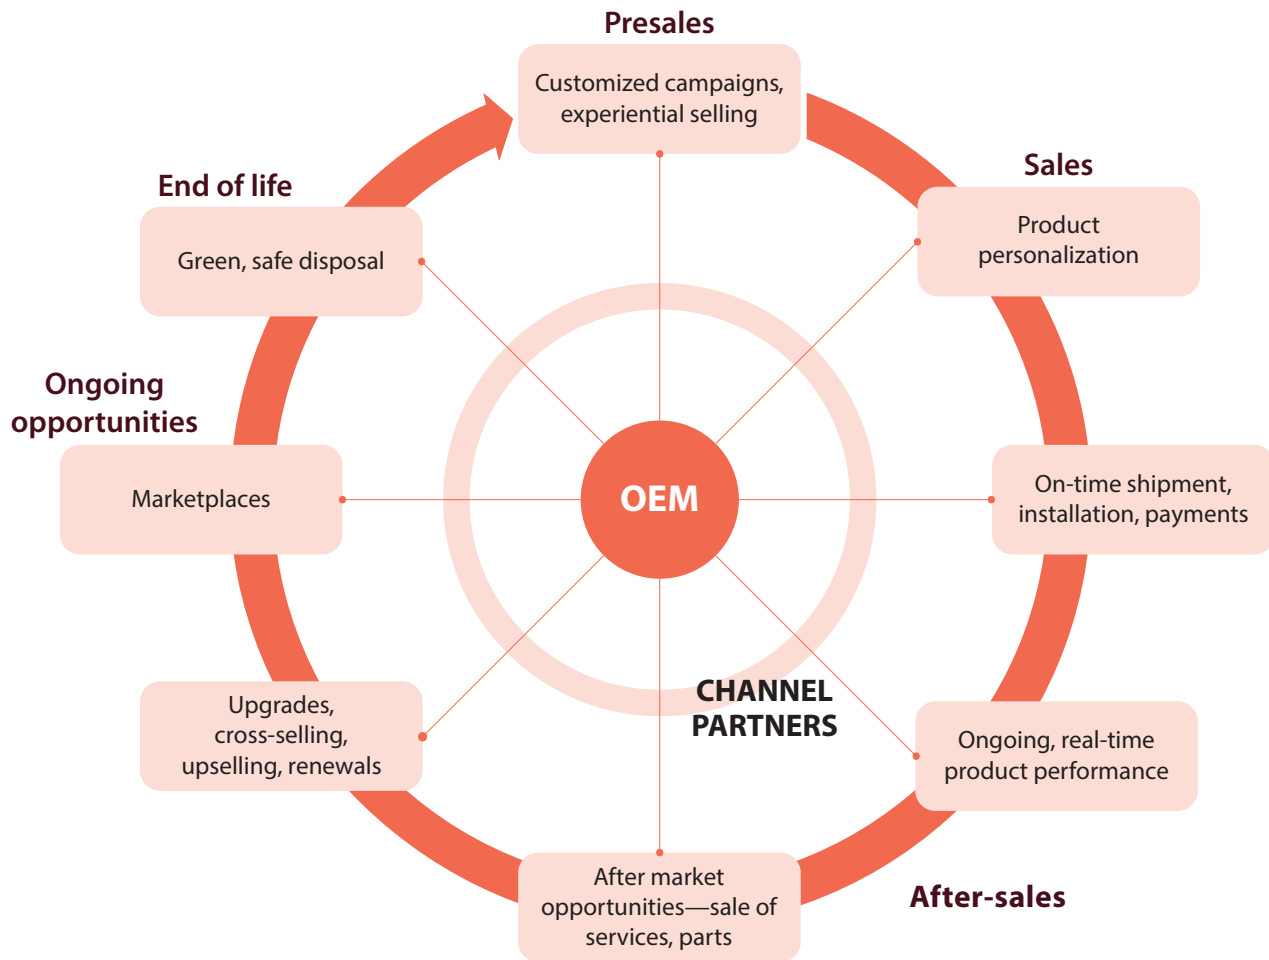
Presales

Customized campaigns, experiential selling

Sales

Product personalization

On-time shipment, installation, payments

Ongoing, real-time product performance

After-sales

After market opportunities—sale of services, parts

Upgrades, cross-selling, upselling, renewals

Ongoing opportunities

Marketplaces

End of life

Green, safe disposal

OEM

CHANNEL PARTNERS